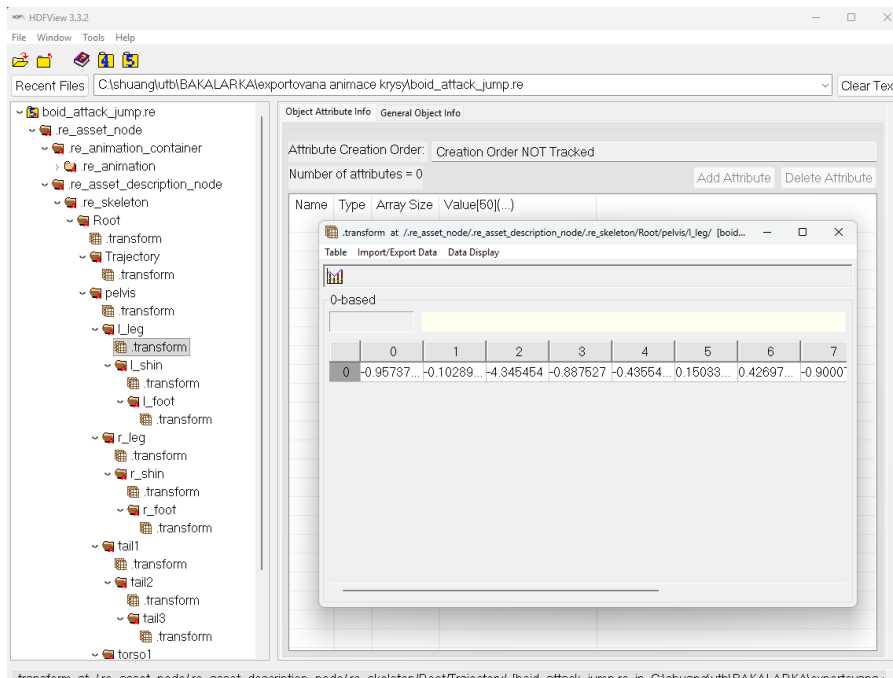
HDFView 3.3.2

File Window Tools Help

Recent Files C:\shuang\utb\BAKALARKA\exportovana animace krysy\boid_attack_jump.re Clear Tex

boid_attack_jump.re
.re_asset_node
.re_animation_container
.re_animation
.re_asset_description_node
.re_skeleton
Root
.transform
Trajectory
.transform
pelvis
.transform
l_leg
.transform
l_shin
.transform
l_foot
.transform
r_leg
.transform
r_shin
.transform
r_foot
.transform
tail1
.transform
tail2
.transform
tail3
.transform
torso1

Object Attribute Info General Object Info

Attribute Creation Order: Creation Order NOT Tracked

Number of attributes = 0

Add Attribute Delete Attribute

Name Type Array Size Value[50](...)

.transform at /.re_asset_node/.re_asset_description_node/.re_skeleton/Root/pelvis/l_leg/ [boid...

Table Import/Export Data Data Display

0-based

| | 0 | 1 | 2 | 3 | 4 | 5 | 6 | 7 |
|---|---|---|---|---|---|---|---|---|
| 0 | -0.95737... | -0.10289... | -4.345454 | -0.887527 | -0.43554... | 0.15033... | 0.42697... | -0.9000 |

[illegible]transform at /.re_asset_node/.re_asset_description_node/.re_skeleton/Root/Trajectory/ [boid_attack_jump.re in C:\shuang\utb\BAKALARKA\exportovana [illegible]